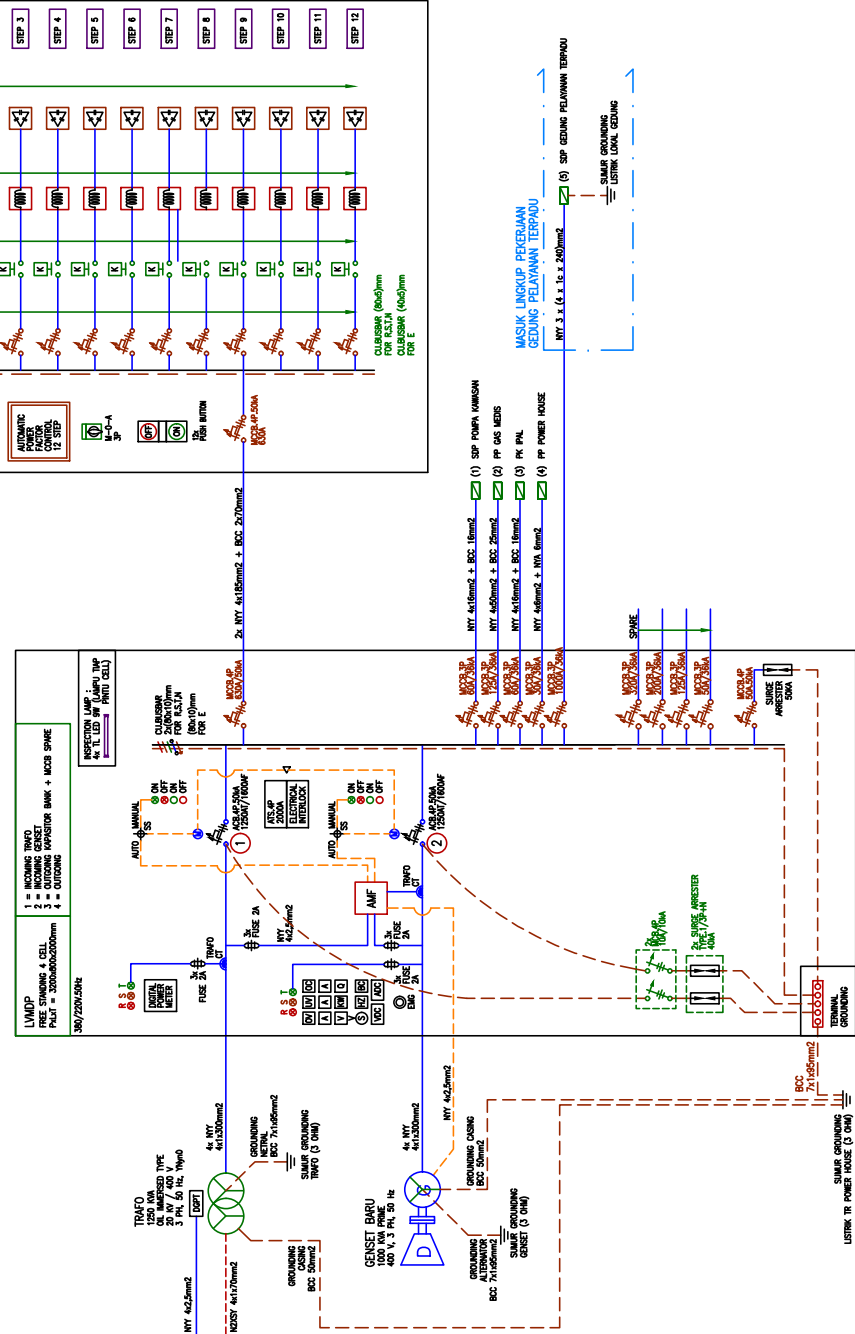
STEP 3 STEP 4 STEP 5 STEP 6 STEP 7 STEP 8 STEP 9 STEP 10 STEP 11 STEP 12

AUTOMATIC POWER FACTOR CONTROL 12 STEP

M-O-A 3P

OFF ON

12x PUSH BUTTON

Cu.BUSBAR (80x5)mm FOR R,S,T,N
Cu.BUSBAR (40x5)mm FOR E

MCCB 4P 500A 630AF

2x NYY 4x185mm2 + BCC 2x70mm2

MASUK LINGKUP PEKERJAAN GEDUNG PELAYANAN TERPADU

NYY 3 x (4 x 1c x 240)mm2

(5) SDP GEDUNG PELAYANAN TERPADU

SUMUR GROUNDING LISTRIK LOKAL GEDUNG

(1) SDP POMPA KAWASAN
(2) PP GAS MEDIS
(3) PK IPAL
(4) PP POWER HOUSE

NYY 4x16mm2 + BCC 16mm2
NYY 4x50mm2 + BCC 25mm2
NYY 4x16mm2 + BCC 16mm2
NYY 4x6mm2 + NYA 6mm2

SPARE

LVMDP
FREE STANDING 4 CELL
PxLxT = 3200x800x2000mm
380/220V,50Hz

1 = INCOMING TRAFO
2 = INCOMING GENSET
3 = OUTGOING KAPASITOR BANK + MCCB SPARE
4 = OUTGOING

INSPECTION LAMP : 4x TL LED 9W (LAMPU TIMP PINTU CELL)

MCCB 4P 630/500A

Cu.BUSBAR 2x(80x10)mm FOR R,S,T,N (80x10)mm FOR E

MCCB 3P 100A/36kA
MCCB 3P 125A/36kA
MCCB 3P 63A/36kA
MCCB 3P 50A/36kA
MCCB 3P 1000A/36kA

MCCB 3P 320A/36kA
MCCB 3P 250A/36kA
MCCB 3P 200A/36kA
MCCB 3P 50A/36kA

MCB 4P 50A 5kA

SURGE ARRESTER 50KA

ON OFF ON OFF
MANUAL SS AUTO

ACB 4P 500A 1250AT/1600AF

ATS 4P 2000A ELECTRICAL INTERLOCK

1 2

AMF

TRAFO CT

3x FUSE 2A

NYY 4x2,5mm2

R S T

DIGITAL POWER METER

DV DW DC
A A A
V KW Q
HZ BC
VDC ADC
EMG

MCB 4P 10A/10kA

2x SURGE ARRESTER TYPE 1,3P+N 40kA

TERMINAL GROUNDING

BCC 7x1x95mm2

SUMUR GROUNDING LISTRIK TR POWER HOUSE (3 OHM)

TRAFO
1250 KVA
OIL IMMERSED TYPE
20 KV / 400 V
3 PH, 50 Hz, Ynyn0

DGPT

4x NYY 4x1x300mm2

GROUNDING NETRAL BCC 7x1x95mm2

SUMUR GROUNDING TRAFO (3 OHM)

GROUNDING CASING BCC 50mm2

NYY 4x2,5mm2

NOXSY 4x1x70mm2

GENSET BARU
1000 KVA PRIME
400 V, 3 PH, 50 Hz

4x NYY 4x1x300mm2

NYY 4x2,5mm2

GROUNDING CASING BCC 50mm2

GROUNDING ALTERNATOR BCC 7x1x95mm2

SUMUR GROUNDING GENSET (3 OHM)